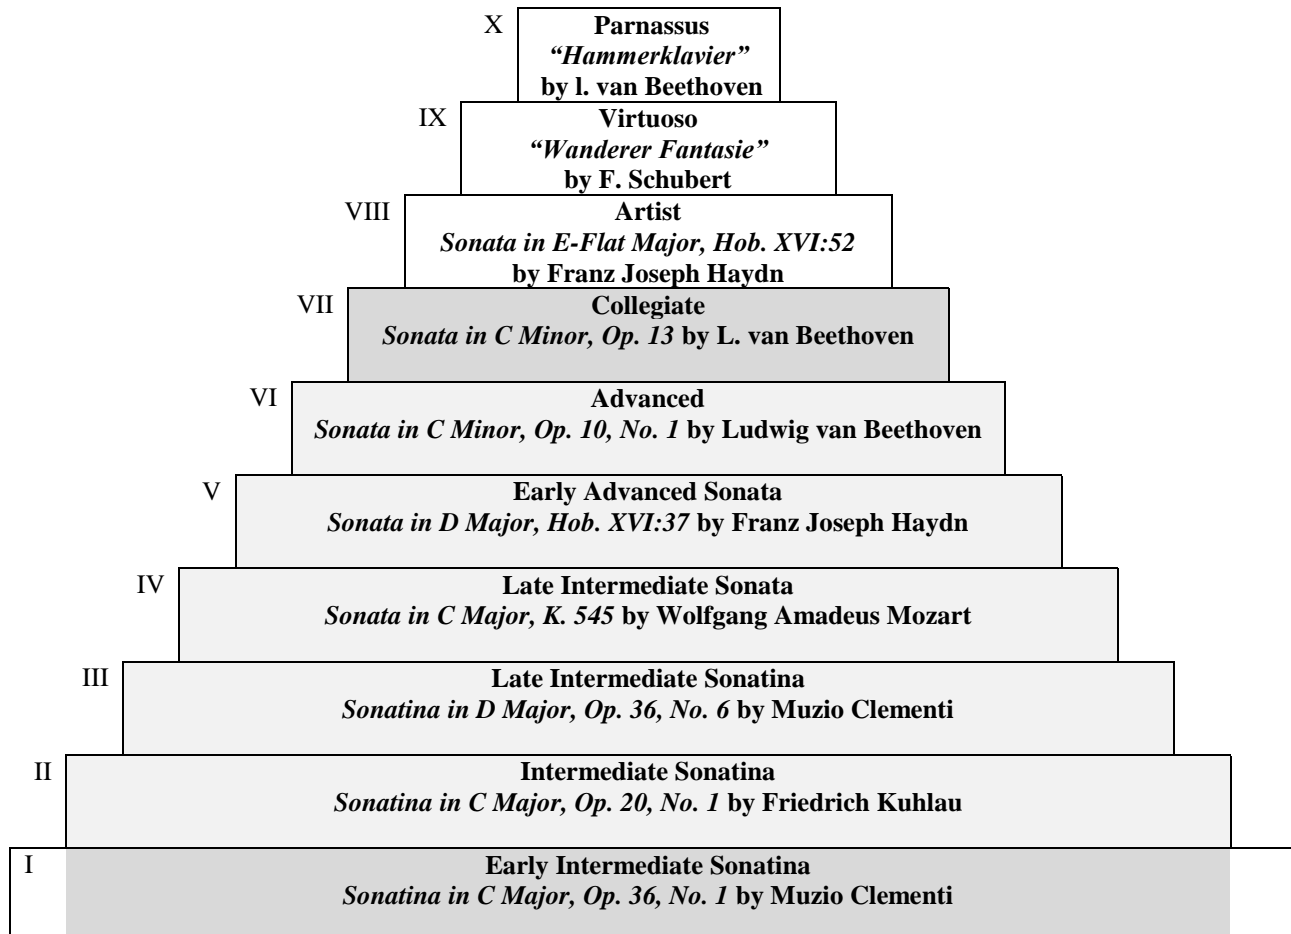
X
Parnassus
"Hammerklavier"
by l. van Beethoven

IX
Virtuoso
"Wanderer Fantasie"
by F. Schubert

VIII
Artist
Sonata in E-Flat Major, Hob. XVI:52
by Franz Joseph Haydn

VII
Collegiate
Sonata in C Minor, Op. 13 by L. van Beethoven

VI
Advanced
Sonata in C Minor, Op. 10, No. 1 by Ludwig van Beethoven

V
Early Advanced Sonata
Sonata in D Major, Hob. XVI:37 by Franz Joseph Haydn

IV
Late Intermediate Sonata
Sonata in C Major, K. 545 by Wolfgang Amadeus Mozart

III
Late Intermediate Sonatina
Sonatina in D Major, Op. 36, No. 6 by Muzio Clementi

II
Intermediate Sonatina
Sonatina in C Major, Op. 20, No. 1 by Friedrich Kuhlau

I
Early Intermediate Sonatina
Sonatina in C Major, Op. 36, No. 1 by Muzio Clementi